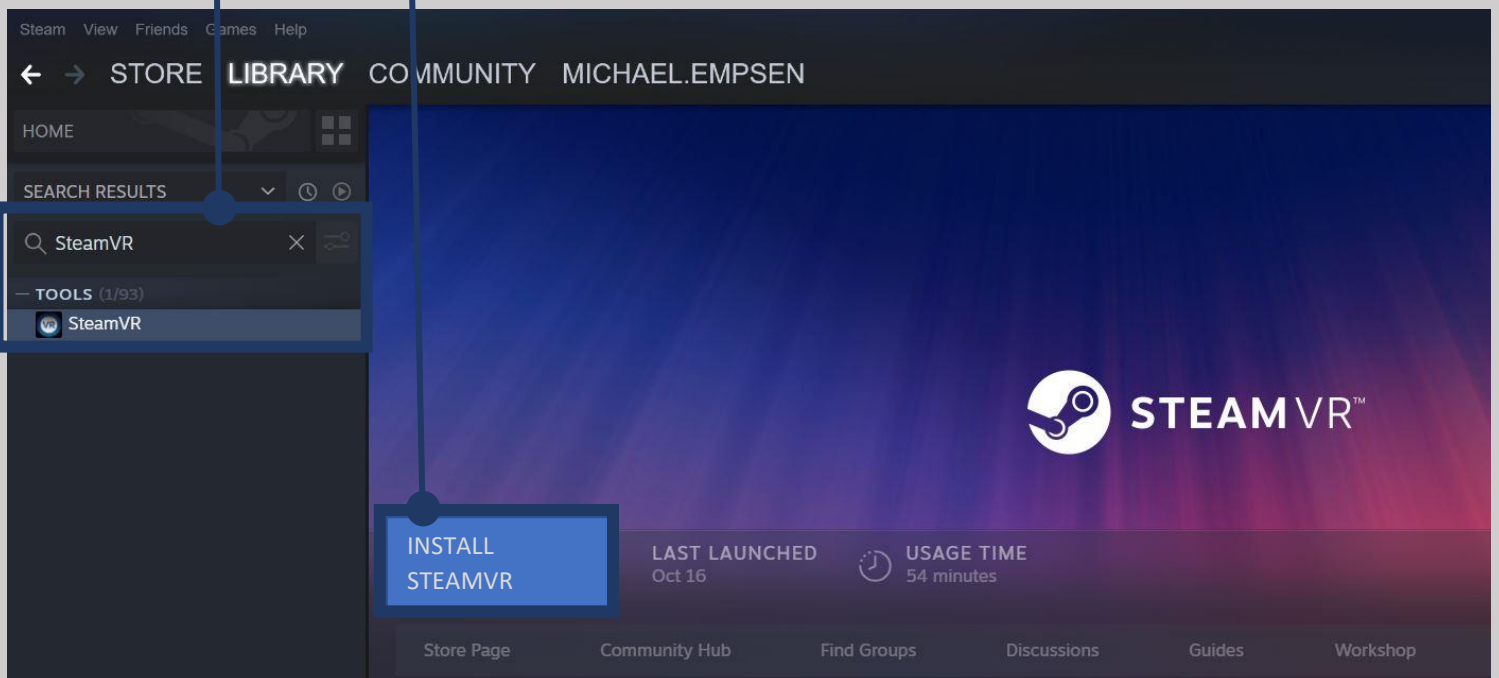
Steam View Friends Games Help

STORE LIBRARY COMMUNITY MICHAEL.EMPSEN

HOME

SEARCH RESULTS

SteamVR

— TOOLS (1/93)

SteamVR

STEAMVR™

INSTALL STEAMVR

LAST LAUNCHED
Oct 16

USAGE TIME
54 minutes

Store Page Community Hub Find Groups Discussions Guides Workshop